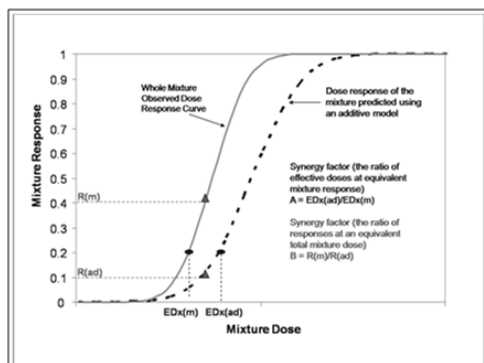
1
0.9
0.8
0.7
0.6
0.5
0.4
0.3
0.2
0.1
0

Mixture Response

Whole Mixture Observed Dose Response Curve

Dose response of the mixture predicted using an additive model

Synergy factor (the ratio of effective doses at equivalent mixture response)
A = EDx(ad)/EDx(m)

Synergy factor (the ratio of responses at an equivalent total mixture dose)
B = R(m)/R(ad)

R(m)

R(ad)

EDx(m)

EDx(ad)

Mixture Dose